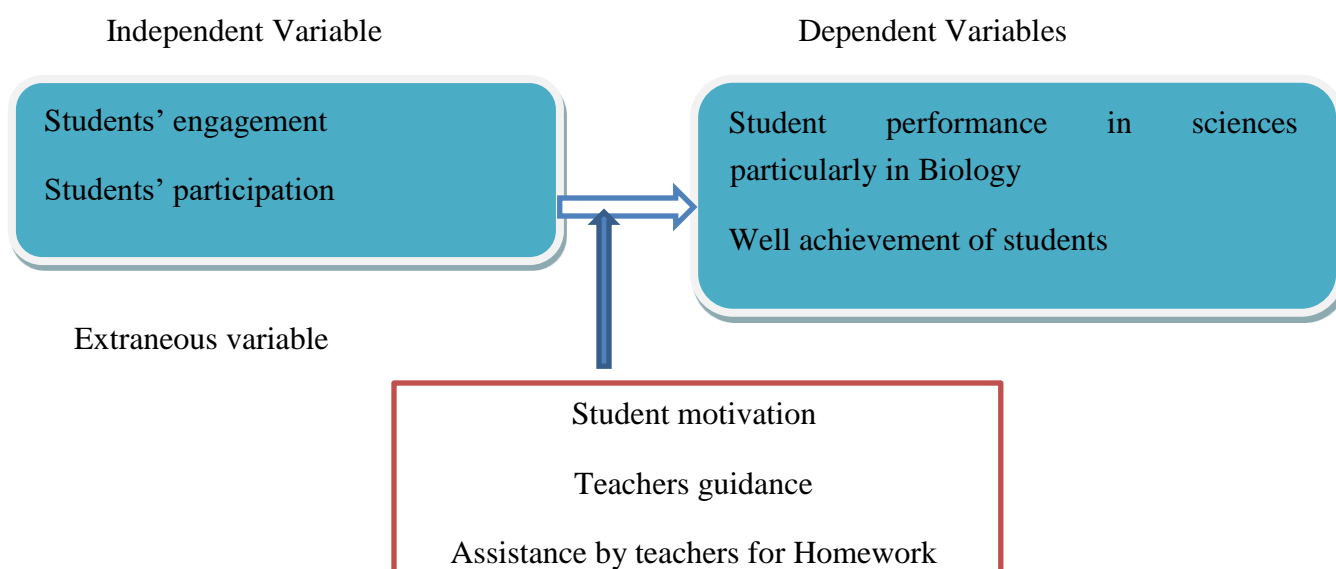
Independent Variable

Dependent Variables

Students' engagement

Students' participation

Student performance in sciences particularly in Biology

Well achievement of students

Extraneous variable

Student motivation

Teachers guidance

Assistance by teachers for Homework